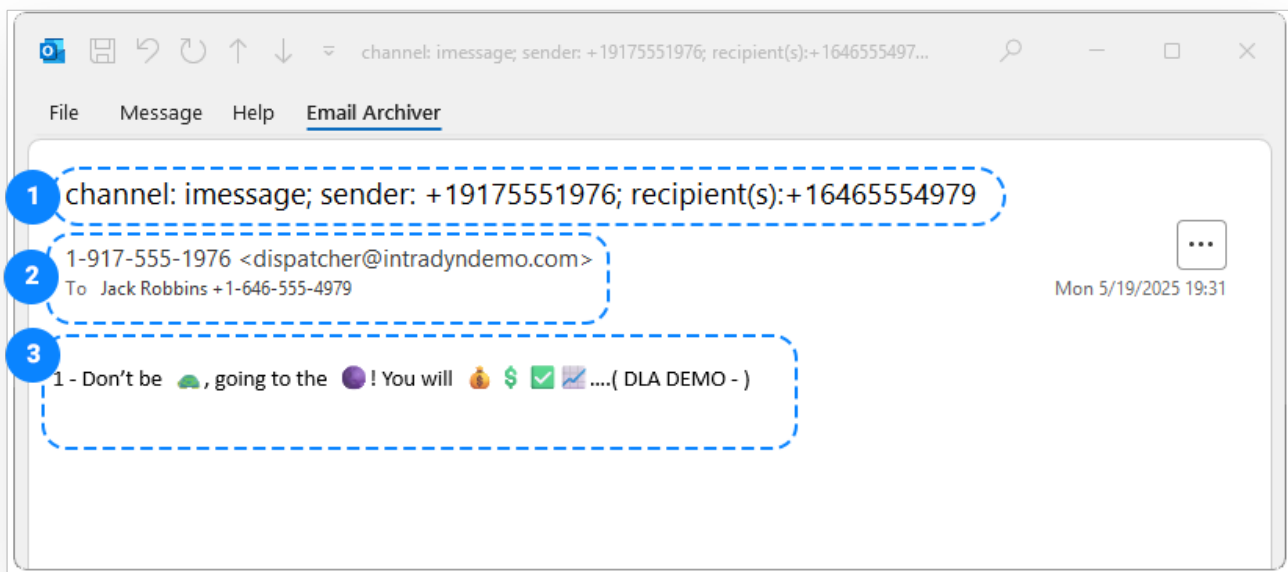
channel: imessage; sender: +19175551976; recipient(s):+1646555497...

File Message Help Email Archiver

1 channel: imessage; sender: +19175551976; recipient(s):+16465554979

2 1-917-555-1976 <dispatcher@intradyndemo.com>
To Jack Robbins +1-646-555-4979

...

Mon 5/19/2025 19:31

3 1 - Don’t be 🐢, going to the 🟣! You will 💰💲✅📈....( DLA DEMO - )